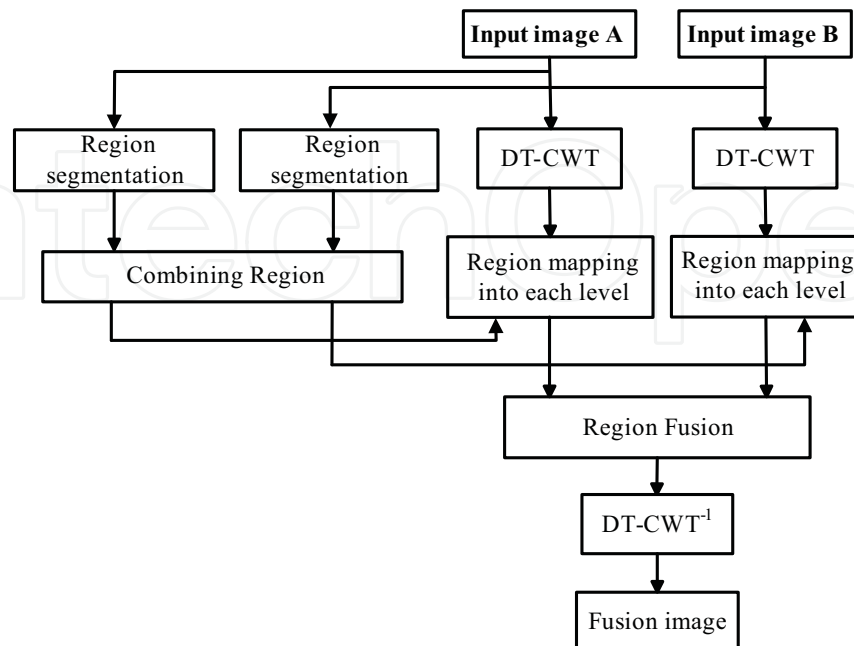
Input image A

Input image B

Region segmentation

Region segmentation

DT-CWT

DT-CWT

Combining Region

Region mapping into each level

Region mapping into each level

Region Fusion

DT-CWT$^{-1}$

Fusion image